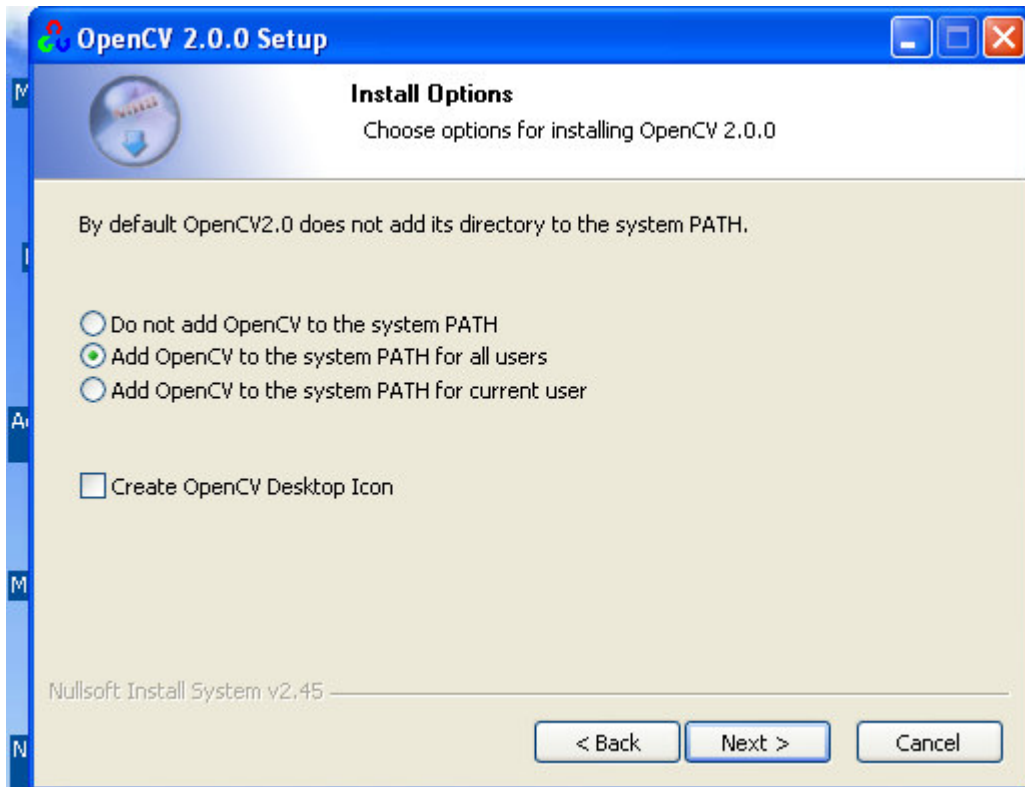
OpenCV 2.0.0 Setup

Install Options
Choose options for installing OpenCV 2.0.0

By default OpenCV2.0 does not add its directory to the system PATH.

Do not add OpenCV to the system PATH
Add OpenCV to the system PATH for all users
Add OpenCV to the system PATH for current user

Create OpenCV Desktop Icon

Nullsoft Install System v2.45

< Back
Next >
Cancel